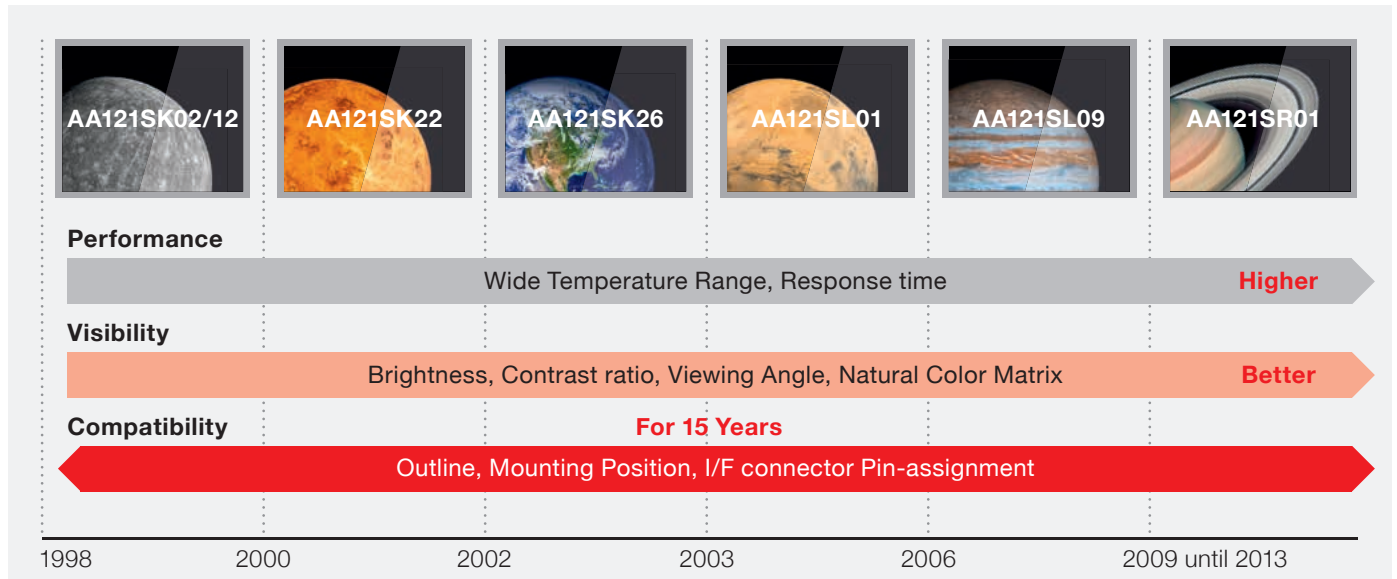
AA121SK02/12
AA121SK22
AA121SK26
AA121SL01
AA121SL09
AA121SR01

Performance

Wide Temperature Range, Response time Higher

Visibility

Brightness, Contrast ratio, Viewing Angle, Natural Color Matrix Better

Compatibility

For 15 Years

Outline, Mounting Position, I/F connector Pin-assignment

1998 2000 2002 2003 2006 2009 until 2013